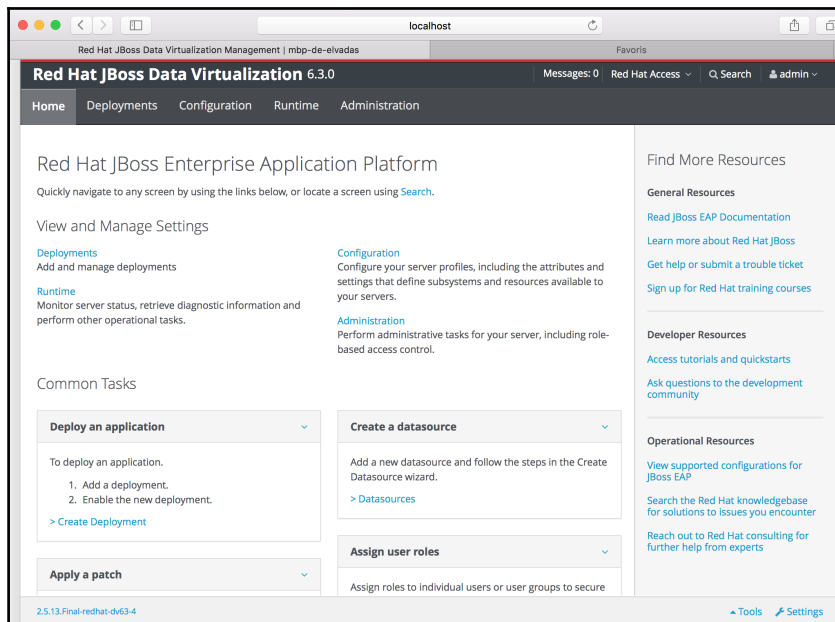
localhost

Red Hat JBoss Data Virtualization Management | mbp-de-elvadas

Favoris

Red Hat JBoss Data Virtualization 6.3.0

Messages: 0 Red Hat Access ⌄ Search admin ⌄

Home Deployments Configuration Runtime Administration

Red Hat JBoss Enterprise Application Platform

Quickly navigate to any screen by using the links below, or locate a screen using Search.

View and Manage Settings

Deployments
Add and manage deployments

Runtime
Monitor server status, retrieve diagnostic information and perform other operational tasks.

Configuration
Configure your server profiles, including the attributes and settings that define subsystems and resources available to your servers.

Administration
Perform administrative tasks for your server, including role-based access control.

Common Tasks

Deploy an application

To deploy an application.
1. Add a deployment.
2. Enable the new deployment.

> Create Deployment

Apply a patch

Create a datasource

Add a new datasource and follow the steps in the Create Datasource wizard.

> Datasources

Assign user roles

Assign roles to individual users or user groups to secure

Find More Resources

General Resources

Read JBoss EAP Documentation

Learn more about Red Hat JBoss

Get help or submit a trouble ticket

Sign up for Red Hat training courses

Developer Resources

Access tutorials and quickstarts

Ask questions to the development community

Operational Resources

View supported configurations for JBoss EAP

Search the Red Hat knowledgebase for solutions to issues you encounter

Reach out to Red Hat consulting for further help from experts

2.5.13.Final-redhat-dv63-4

Tools Settings